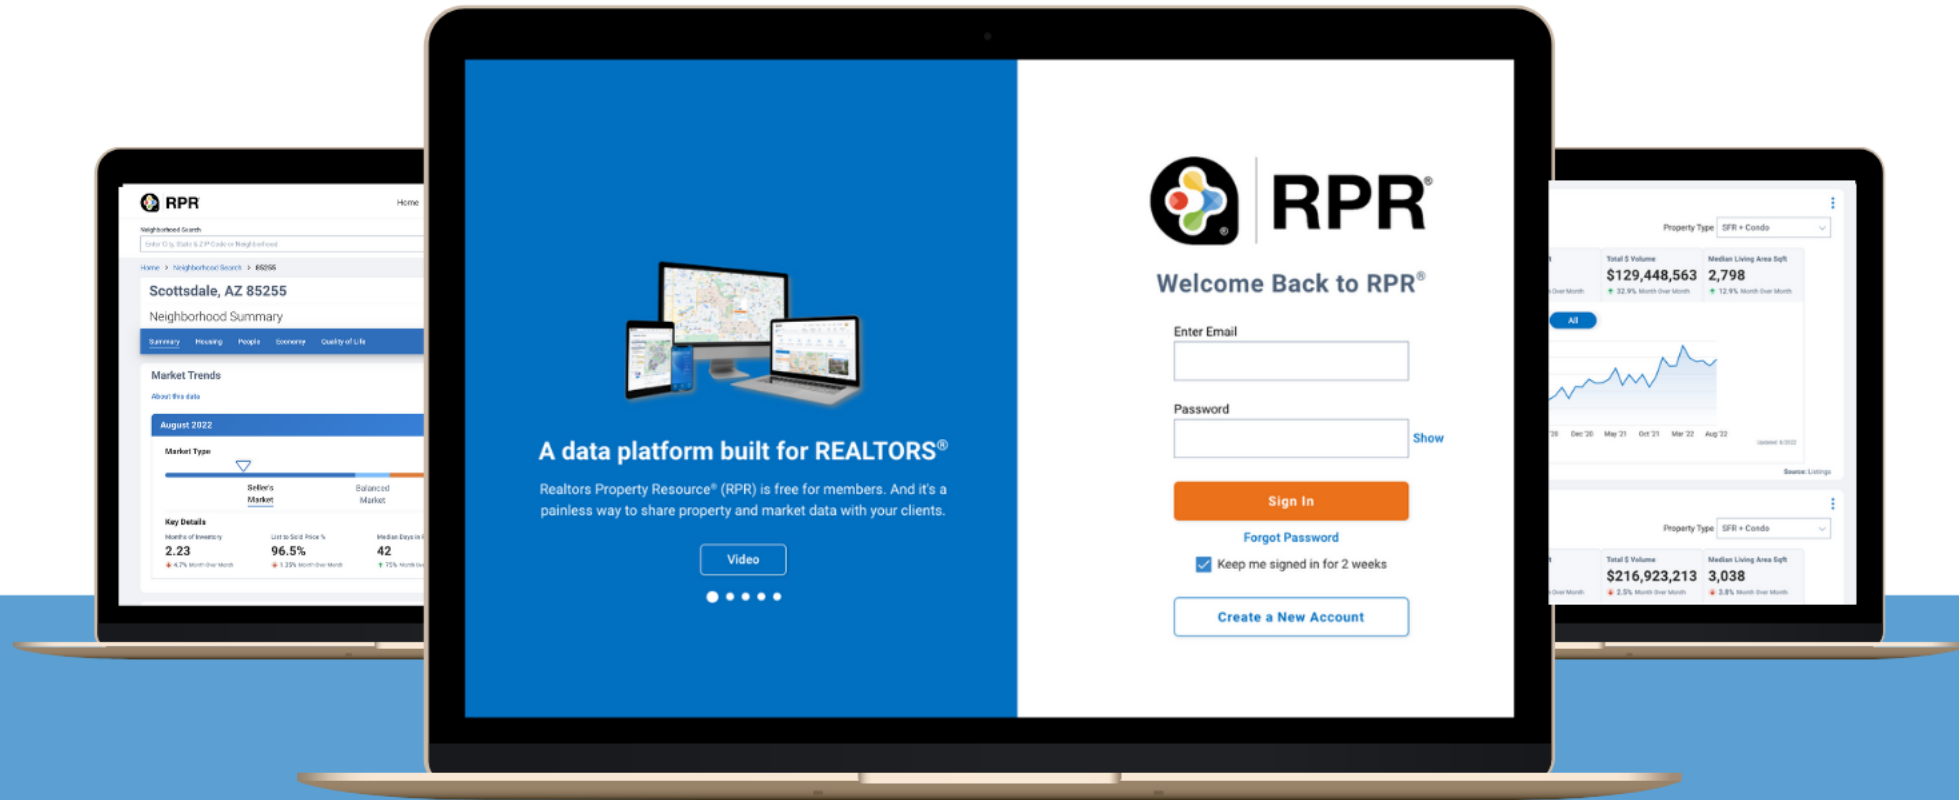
RPR
Home
Neighborhood Search
Enter City, State & ZIP Code or Neighborhood
Home > Neighborhood Search > 85255
Scottsdale, AZ 85255
Neighborhood Summary
Summary Housing People Economy Quality of Life
Market Trends
About this data
August 2022
Market Type
Seller's Market
Balanced Market
Key Details
Months of Inventory
2.23
List to Sold Price %
96.5%
Median Days in
42

A data platform built for REALTORS®
Realtors Property Resource® (RPR) is free for members. And it's a painless way to share property and market data with your clients.
Video

RPR®
Welcome Back to RPR®
Enter Email
Password
Show
Sign In
Forgot Password
Keep me signed in for 2 weeks
Create a New Account

Property Type SFR + Condo
Total $ Volume
$129,448,563
Median Living Area Sqft
2,798
All
Dec '20 May '21 Oct '21 Mar '22 Aug '22
Source: Listings
Property Type SFR + Condo
Total $ Volume
$216,923,213
Median Living Area Sqft
3,038